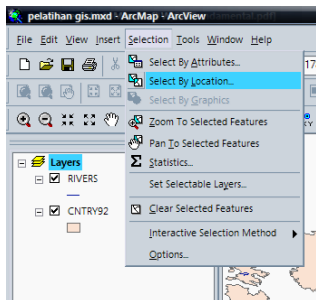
pelatihan gis.mxd - ArcMap - ArcView

File Edit View Insert Selection Tools Window Help

Select By Attributes...
Select By Location...
Select By Graphics
Zoom To Selected Features
Pan To Selected Features
Statistics...
Set Selectable Layers...
Clear Selected Features
Interactive Selection Method
Options...

Layers
RIVERS
CNTRY92

17